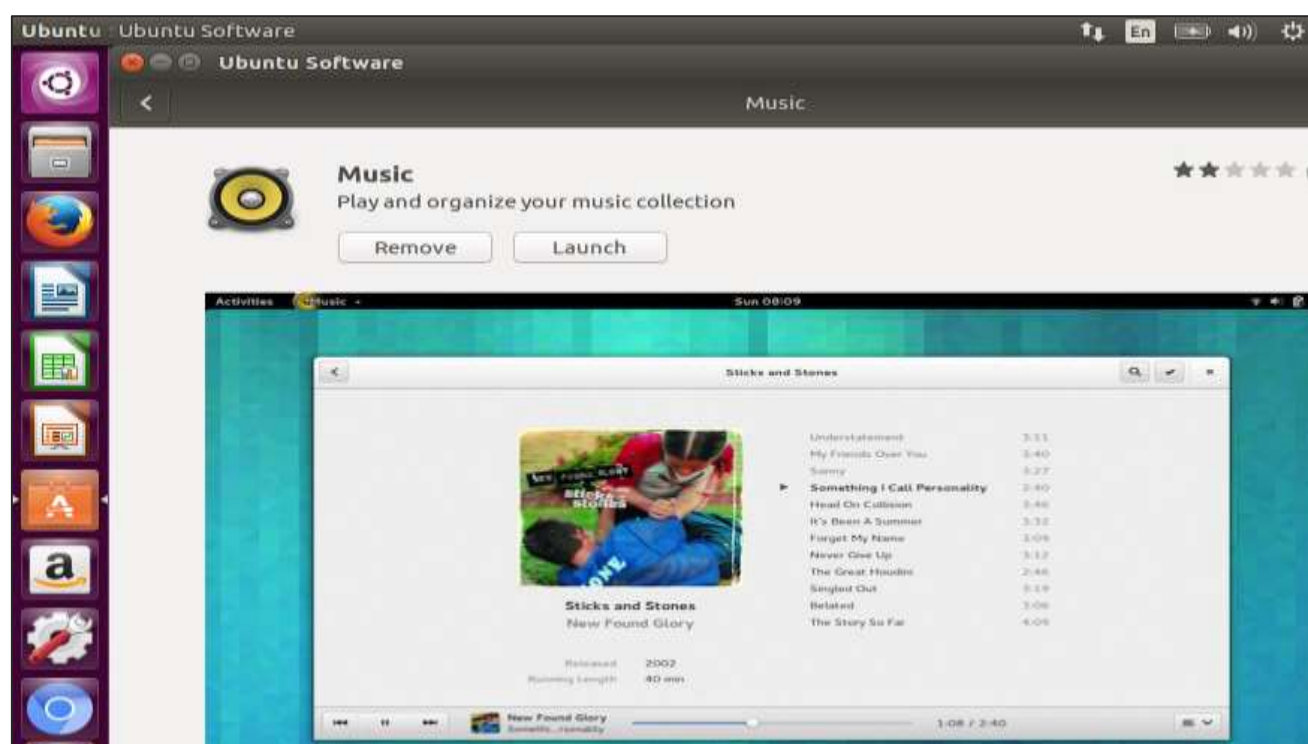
Ubuntu Ubuntu Software

En

Ubuntu Software

Music

Music

Play and organize your music collection

Remove

Launch

Activities Music

Sun 08:09

Sticks and Stones

Understatement 3:11
My Friends Over You 3:40
Sonny 3:27
Something I Call Personality 2:40
Head On Collision 3:46
It's Been A Summer 3:32
Forget My Name 3:09
Never Give Up 3:12
The Great Houdini 2:46
Singled Out 3:19
Belated 3:06
The Story So Far 4:09

Sticks and Stones

New Found Glory

Released 2002

Running Length 40 min

New Found Glory

Someth...rsonality

1:08 / 2:40